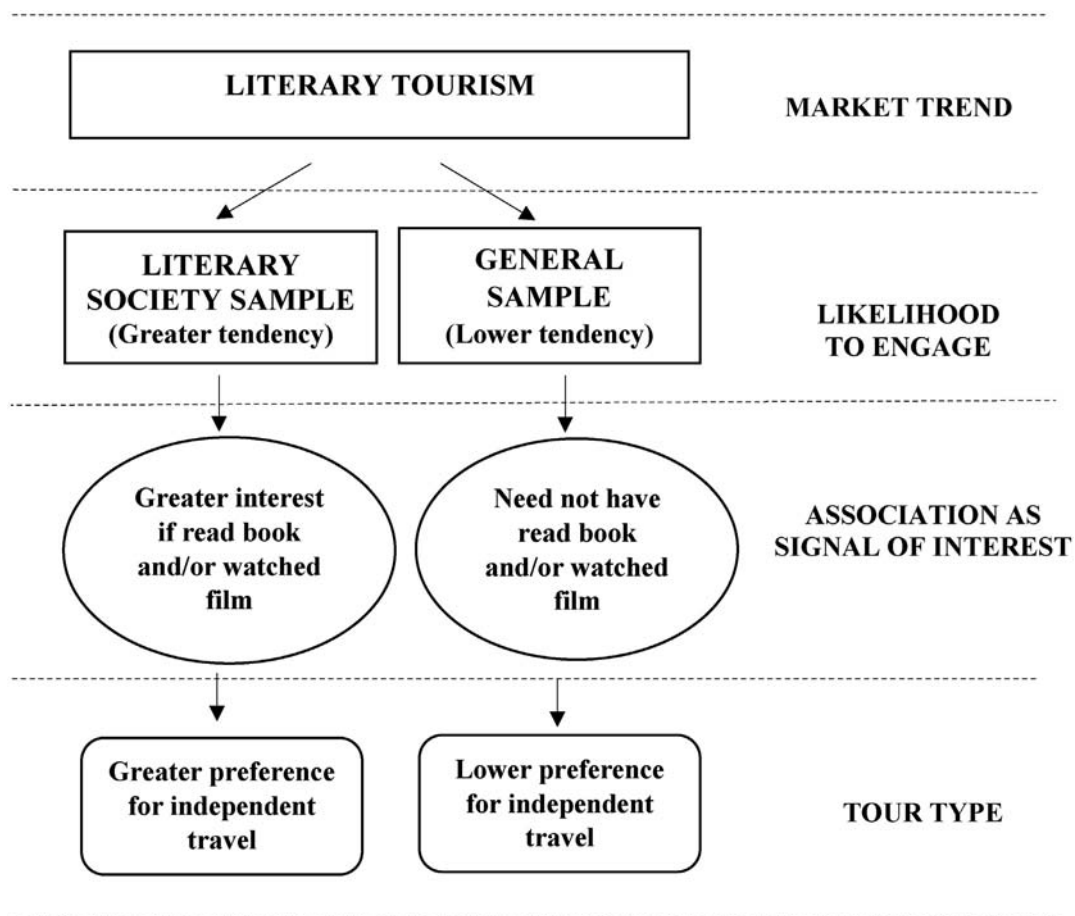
LITERARY TOURISM

MARKET TREND

LITERARY SOCIETY SAMPLE (Greater tendency)

GENERAL SAMPLE (Lower tendency)

LIKELIHOOD TO ENGAGE

Greater interest if read book and/or watched film

Need not have read book and/or watched film

ASSOCIATION AS SIGNAL OF INTEREST

Greater preference for independent travel

Lower preference for independent travel

TOUR TYPE